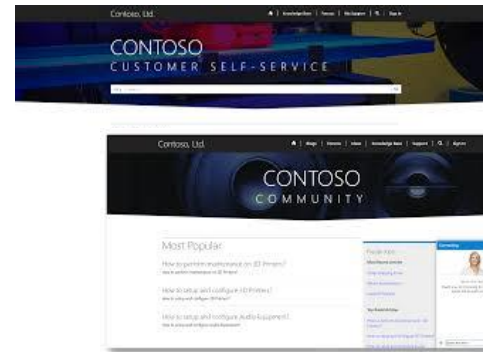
Contoso, Ltd.

Knowledge Base | Forums | Marketplace | Sign In

CONTOSO
CUSTOMER SELF-SERVICE

Contoso, Ltd.

Blogs | Forums | Ideas | Knowledge Base | Support | Sign In

CONTOSO
COMMUNITY

Most Popular

How to perform maintenance on 3D Printers?

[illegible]

How to setup and configure 3D Printers?

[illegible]

How to setup and configure Audio Equipment?

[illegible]

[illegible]